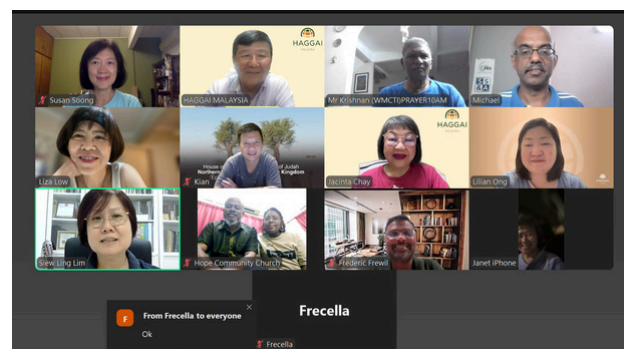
Susan Soong

HAGGAI

HAGGAI MALAYSIA

Mr Krishnan (WMCT)PRAYER10AM

Michael

Liza Low

House of Judah Northern Kingdom

Kian

HAGGAI

Jacinta Chay

Lilian Ong

Siew Ling Lim

Hope Community Church

Frederic Frewil

Janet iPhone

From Frecella to everyone

Ok

Frecella

Frecella